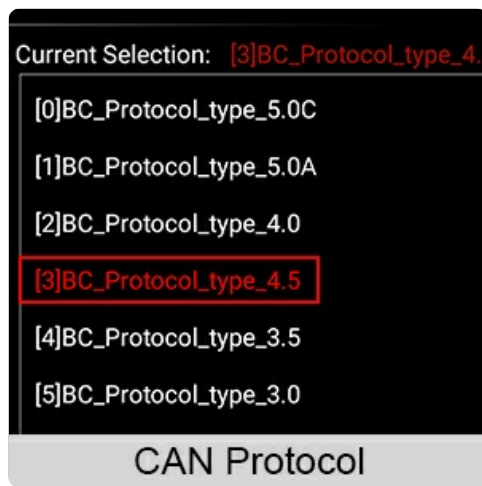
Current Selection: [3]BC_Protocol_type_4.

[0]BC_Protocol_type_5.0C

[1]BC_Protocol_type_5.0A

[2]BC_Protocol_type_4.0

[3]BC_Protocol_type_4.5

[4]BC_Protocol_type_3.5

[5]BC_Protocol_type_3.0

CAN Protocol